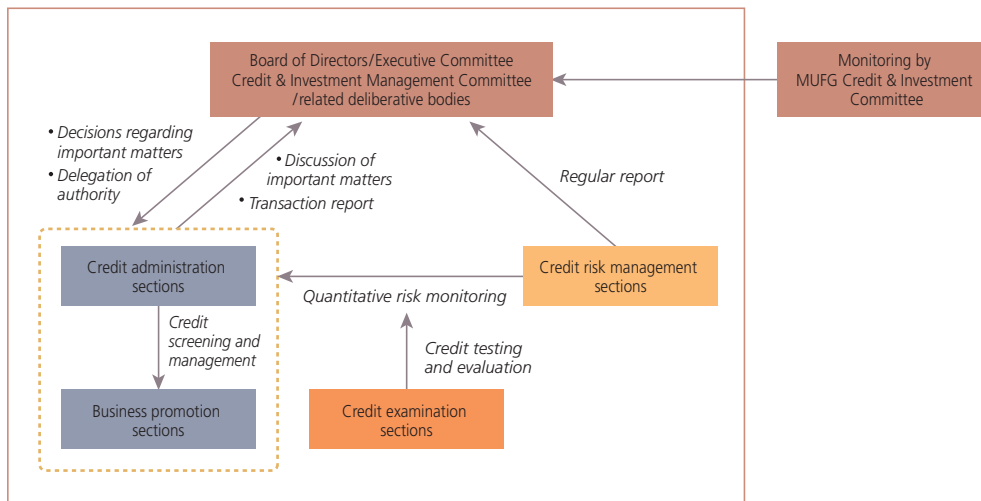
Board of Directors/Executive Committee
Credit & Investment Management Committee
/related deliberative bodies

Monitoring by
MUFG Credit & Investment
Committee

• Decisions regarding important matters
• Delegation of authority

• Discussion of important matters
• Transaction report

Regular report

Credit administration sections

Credit risk management sections

Quantitative risk monitoring

Credit screening and management

Credit testing and evaluation

Business promotion sections

Credit examination sections